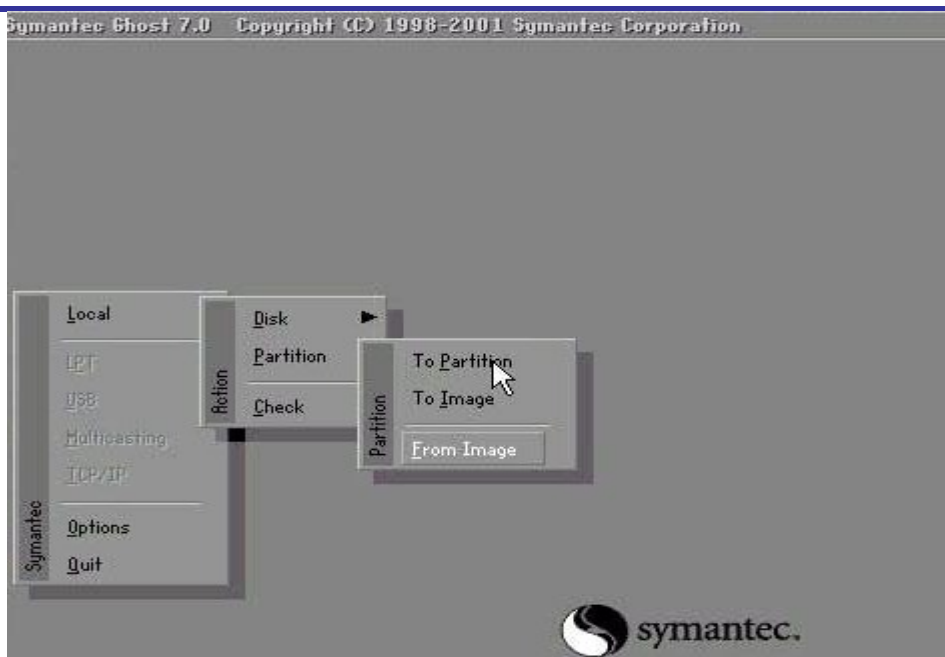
Symantec Ghost 7.0 Copyright (C) 1998-2001 Symantec Corporation

Symantec
Local
LPT
USB
Multicasting
TCP/IP
Options
Quit

Action
Disk
Partition
Check

Partition
To Partition
To Image
From Image

symantec.